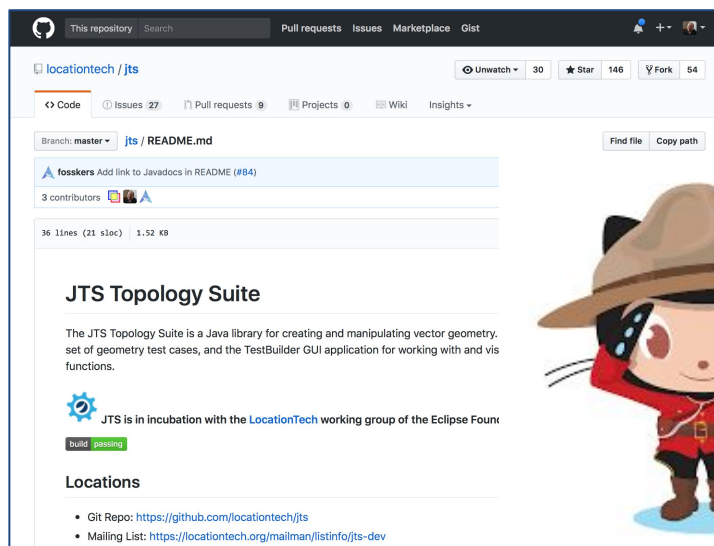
This repository Search Pull requests Issues Marketplace Gist

locationtech / jts

Unwatch ▾ 30 ★ Star 146 Fork 54

<> Code Issues 27 Pull requests 9 Projects 0 Wiki Insights ▾

Branch: master ▾ jts / README.md

Find file Copy path

fosskers Add link to Javadocs in README (#84)

3 contributors

36 lines (21 sloc) 1.52 KB

JTS Topology Suite

The JTS Topology Suite is a Java library for creating and manipulating vector geometry. set of geometry test cases, and the TestBuilder GUI application for working with and vis functions.

JTS is in incubation with the LocationTech working group of the Eclipse Founc

build passing

Locations

• Git Repo: https://github.com/locationtech/jts
• Mailing List: https://locationtech.org/mailman/listinfo/jts-dev